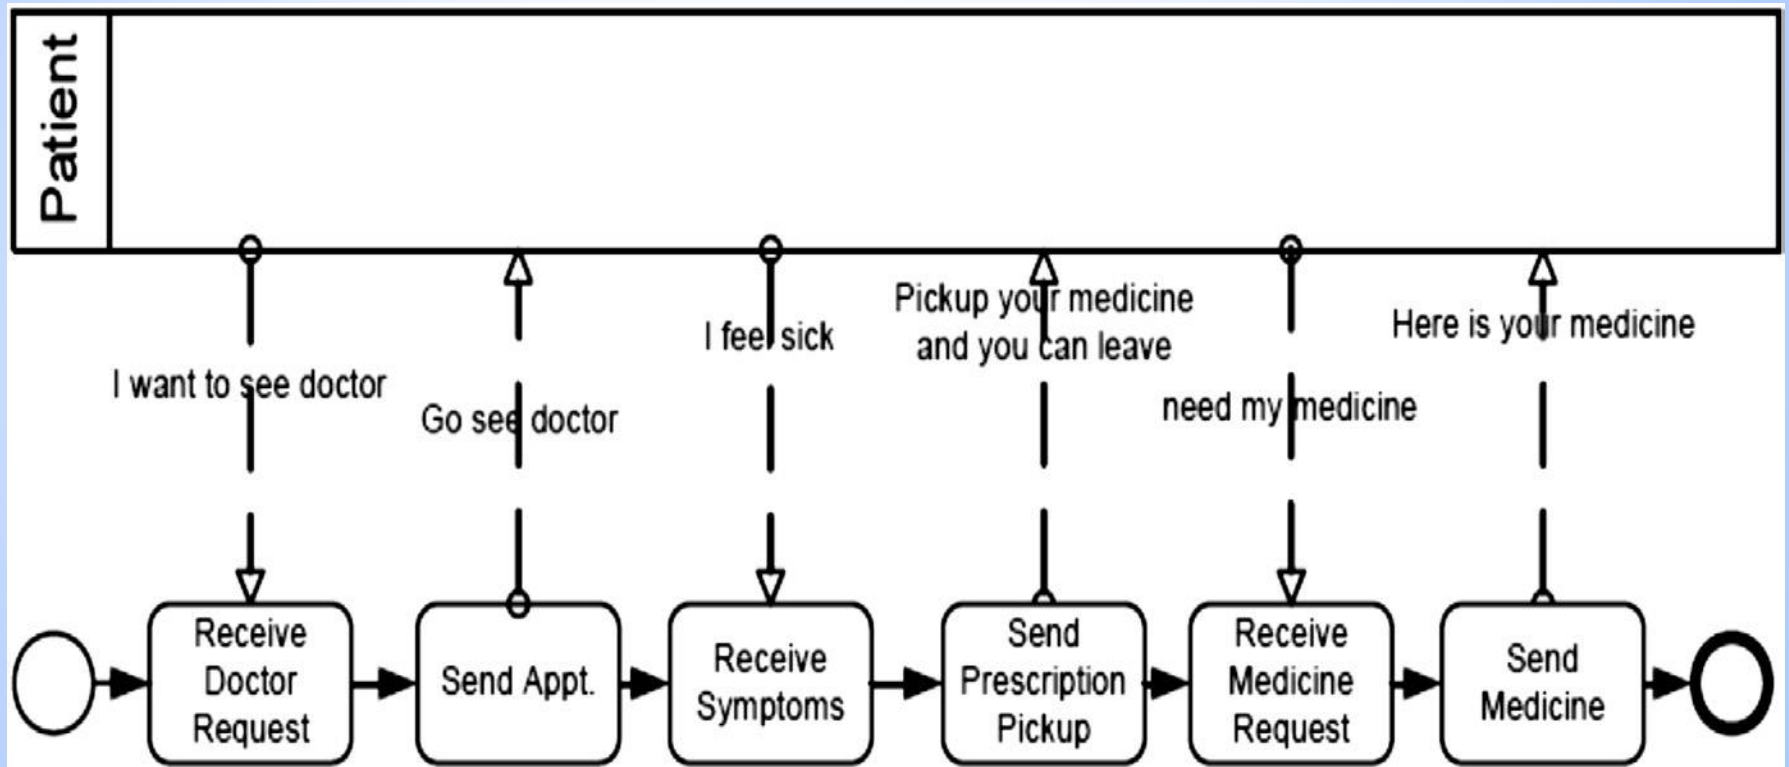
Patient

I want to see doctor

Go see doctor

I feel sick

Pickup your medicine and you can leave

need my medicine

Here is your medicine

Receive Doctor Request

Send Appt.

Receive Symptoms

Send Prescription Pickup

Receive Medicine Request

Send Medicine